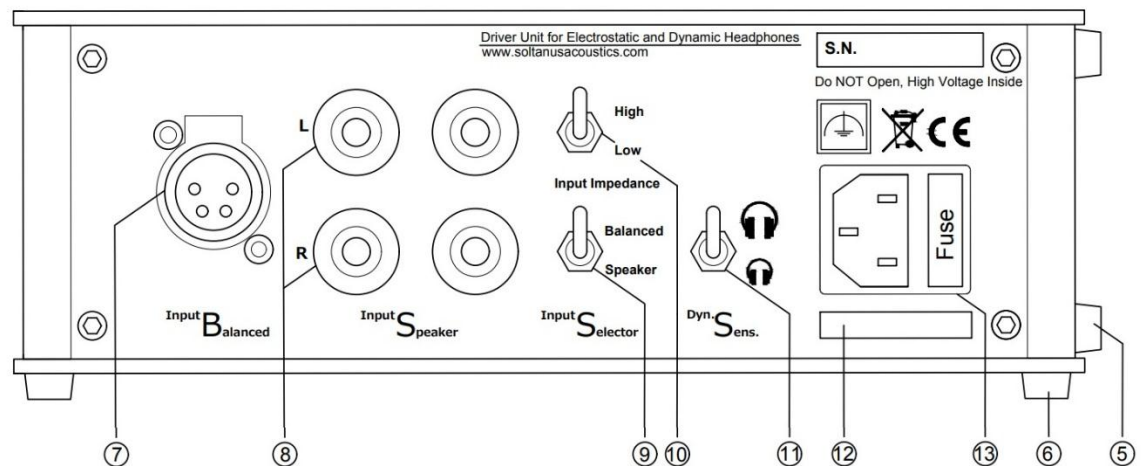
Driver Unit for Electrostatic and Dynamic Headphones
www.soltanusacoustics.com

S.N.

Do NOT Open, High Voltage Inside

CE

L

R

High

Low

Input Impedance

Balanced

Speaker

Fuse

Input Balanced

Input Speaker

Input Selector

Dyn. Sens.

⑦ ⑧ ⑨ ⑩ ⑪ ⑫ ⑬ ⑥ ⑤